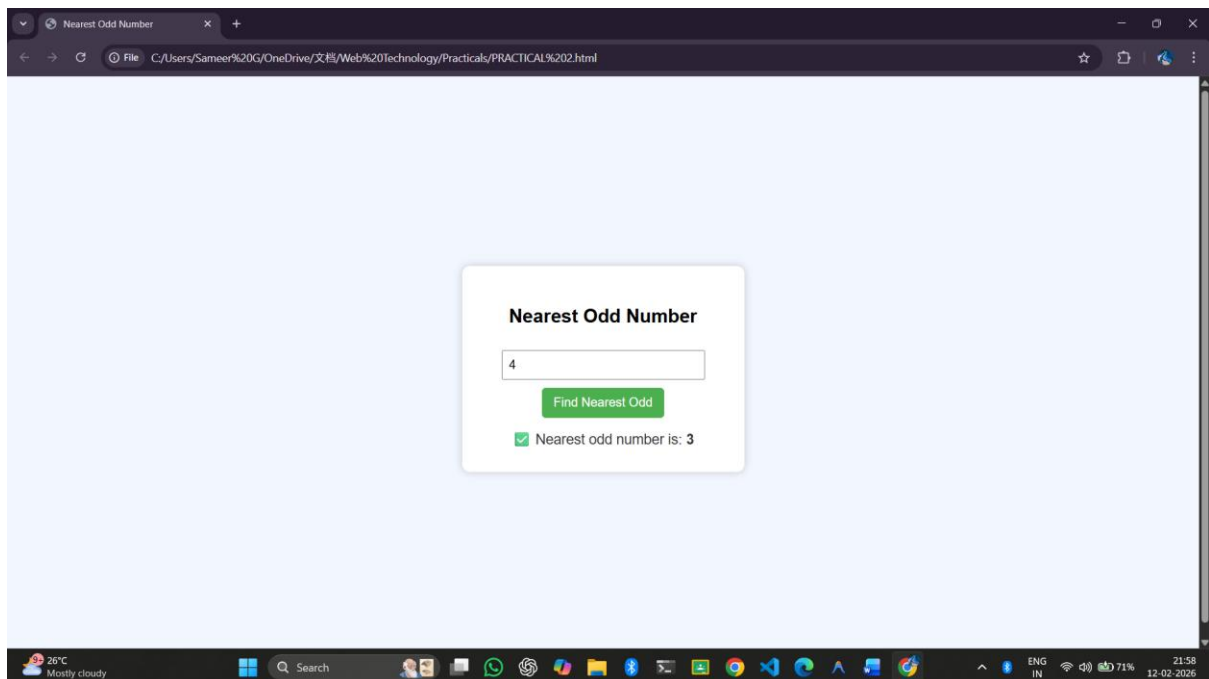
Nearest Odd Number

File C:/Users/Sameer%20G/OneDrive/文档/Web%20Technology/Practicals/PRACTICAL%202.html

Nearest Odd Number

4

Find Nearest Odd

✅ Nearest odd number is: **3**

26°C
Mostly cloudy

Search

ENG
IN

71%

21:58
12-02-2026